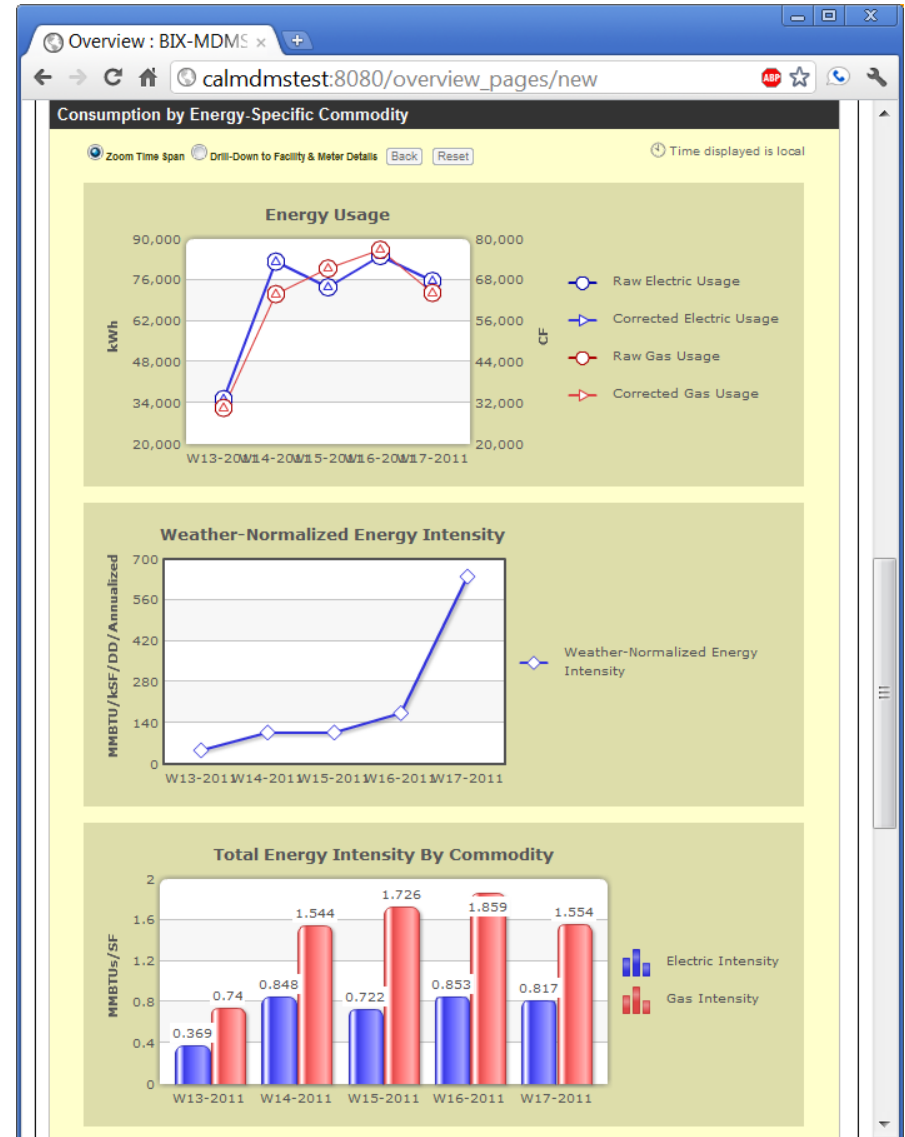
Overview : BIX-MDMS ×

calmdmstest:8080/overview_pages/new

Consumption by Energy-Specific Commodity

Zoom Time Span  Drill-Down to Facility & Meter Details  Back  Reset

Time displayed is local

Energy Usage

90,000
76,000
62,000
48,000
34,000
20,000

kWh

80,000
68,000
56,000
44,000
32,000
20,000

CF

W13-20W14-20W15-20W16-20W17-2011

Raw Electric Usage
Corrected Electric Usage
Raw Gas Usage
Corrected Gas Usage

Weather-Normalized Energy Intensity

700
560
420
280
140
0

MMBTU/kSF/DD/Annualized

W13-2011W14-2011W15-2011W16-2011W17-2011

Weather-Normalized Energy Intensity

Total Energy Intensity By Commodity

2
1.6
1.2
0.8
0.4
0

MMBTUs/SF

0.369
0.74
0.848
1.544
0.722
1.726
0.853
1.859
0.817
1.554

W13-2011 W14-2011 W15-2011 W16-2011 W17-2011

Electric Intensity
Gas Intensity